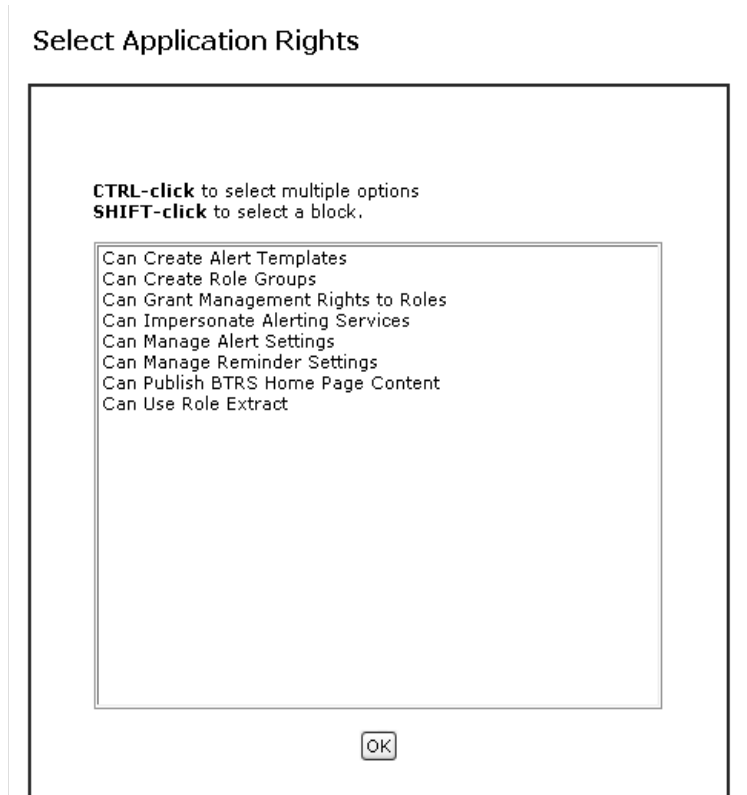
Select Application Rights

**CTRL-click** to select multiple options
**SHIFT-click** to select a block.

Can Create Alert Templates
Can Create Role Groups
Can Grant Management Rights to Roles
Can Impersonate Alerting Services
Can Manage Alert Settings
Can Manage Reminder Settings
Can Publish BTRS Home Page Content
Can Use Role Extract

OK